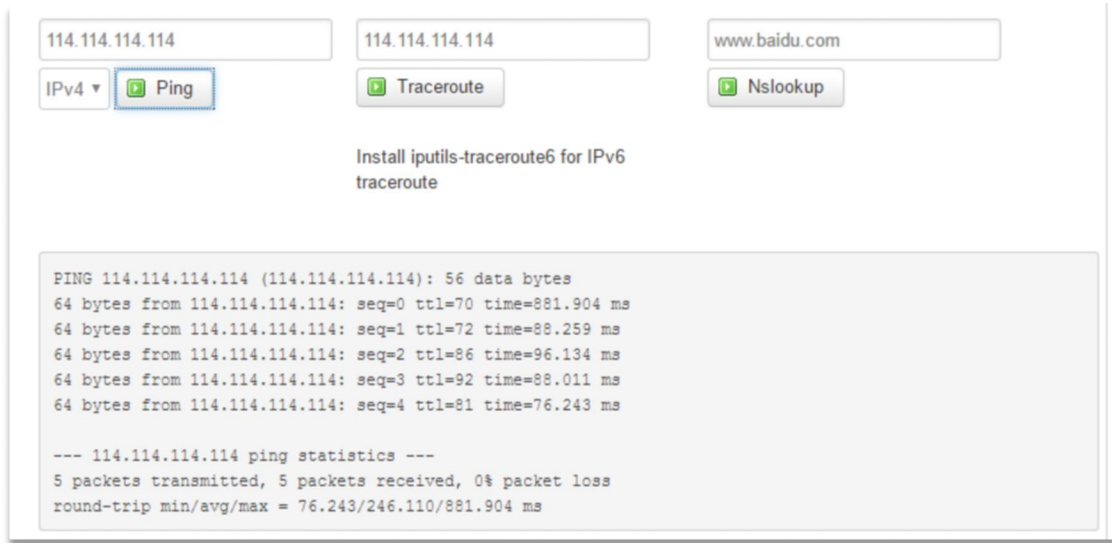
114.114.114.114

IPv4 ▾ Ping

114.114.114.114

Traceroute

Install iputils-traceroute6 for IPv6 traceroute

www.baidu.com

Nslookup

PING 114.114.114.114 (114.114.114.114): 56 data bytes
64 bytes from 114.114.114.114: seq=0 ttl=70 time=881.904 ms
64 bytes from 114.114.114.114: seq=1 ttl=72 time=88.259 ms
64 bytes from 114.114.114.114: seq=2 ttl=86 time=96.134 ms
64 bytes from 114.114.114.114: seq=3 ttl=92 time=88.011 ms
64 bytes from 114.114.114.114: seq=4 ttl=81 time=76.243 ms

--- 114.114.114.114 ping statistics ---
5 packets transmitted, 5 packets received, 0% packet loss
round-trip min/avg/max = 76.243/246.110/881.904 ms